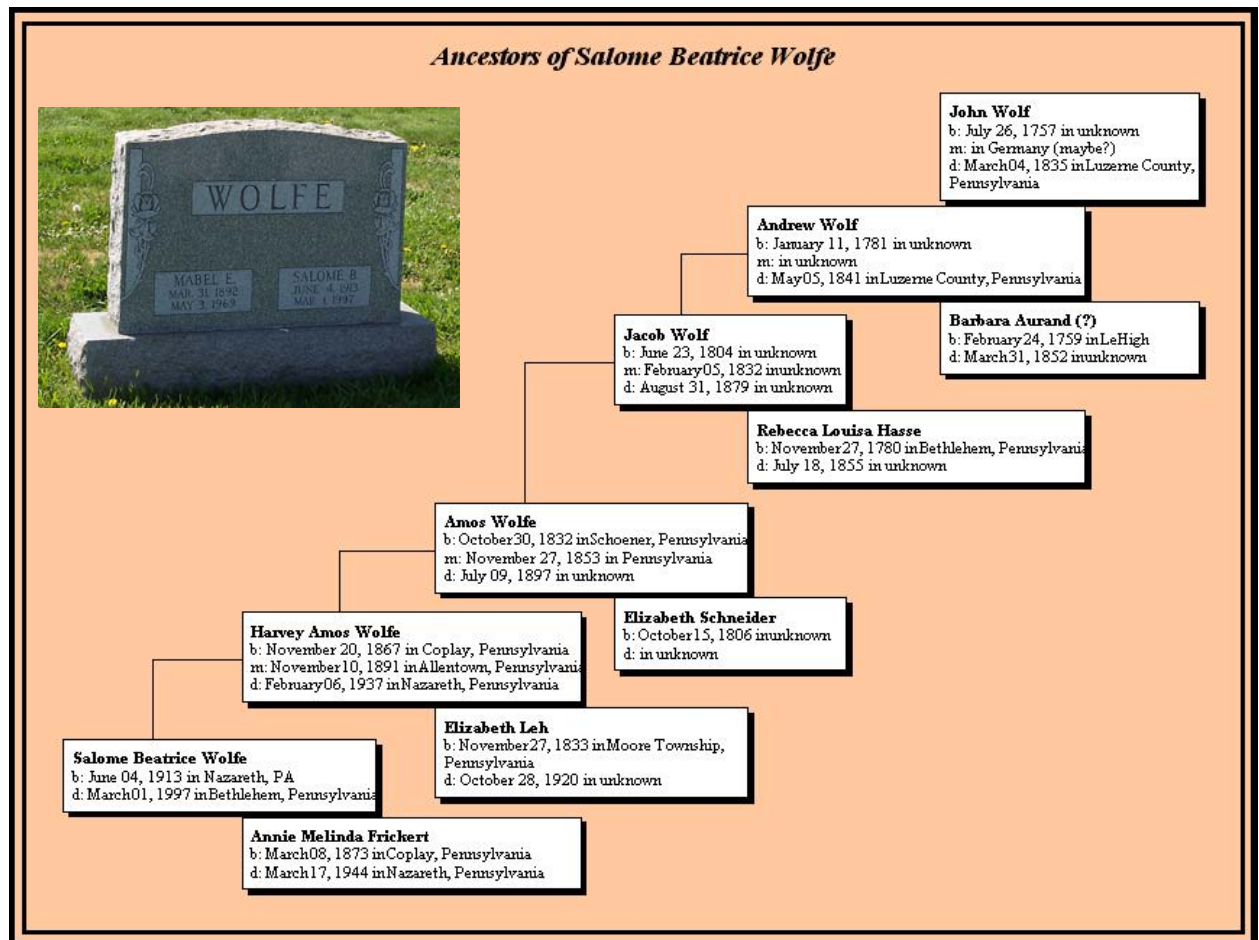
Ancestors of Salome Beatrice Wolfe

WOLFE

MABEL E.
MAR. 31, 1892
MAY 3, 1969

SALOME B.
JUNE 4, 1913
MAR. 1, 1997

John Wolf
b: July 26, 1757 in unknown
m: in Germany (maybe?)
d: March04, 1835 inLuzerne County, Pennsylvania

Andrew Wolf
b: January 11, 1781 in unknown
m: in unknown
d: May05, 1841 inLuzerne County, Pennsylvania

Barbara Aurand (?)
b: February24, 1759 inLeHigh
d: March31, 1852 inunknown

Jacob Wolf
b: June 23, 1804 in unknown
m: February05, 1832 inunknown
d: August 31, 1879 in unknown

Rebecca Louisa Hasse
b: November27, 1780 inBethlehem, Pennsylvania
d: July 18, 1855 in unknown

Amos Wolfe
b: October30, 1832 inSchoener, Pennsylvania
m: November 27, 1853 in Pennsylvania
d: July 09, 1897 in unknown

Elizabeth Schneider
b: October15, 1806 inunknown
d: in unknown

Harvey Amos Wolfe
b: November 20, 1867 in Coplay, Pennsylvania
m: November10, 1891 inAllentown, Pennsylvania
d: February06, 1937 inNazareth, Pennsylvania

Elizabeth Leh
b: November27, 1833 inMoore Township, Pennsylvania
d: October 28, 1920 in unknown

Salome Beatrice Wolfe
b: June 04, 1913 in Nazareth, PA
d: March01, 1997 inBethlehem, Pennsylvania

Annie Melinda Frickert
b: March08, 1873 inCoplay, Pennsylvania
d: March17, 1944 inNazareth, Pennsylvania